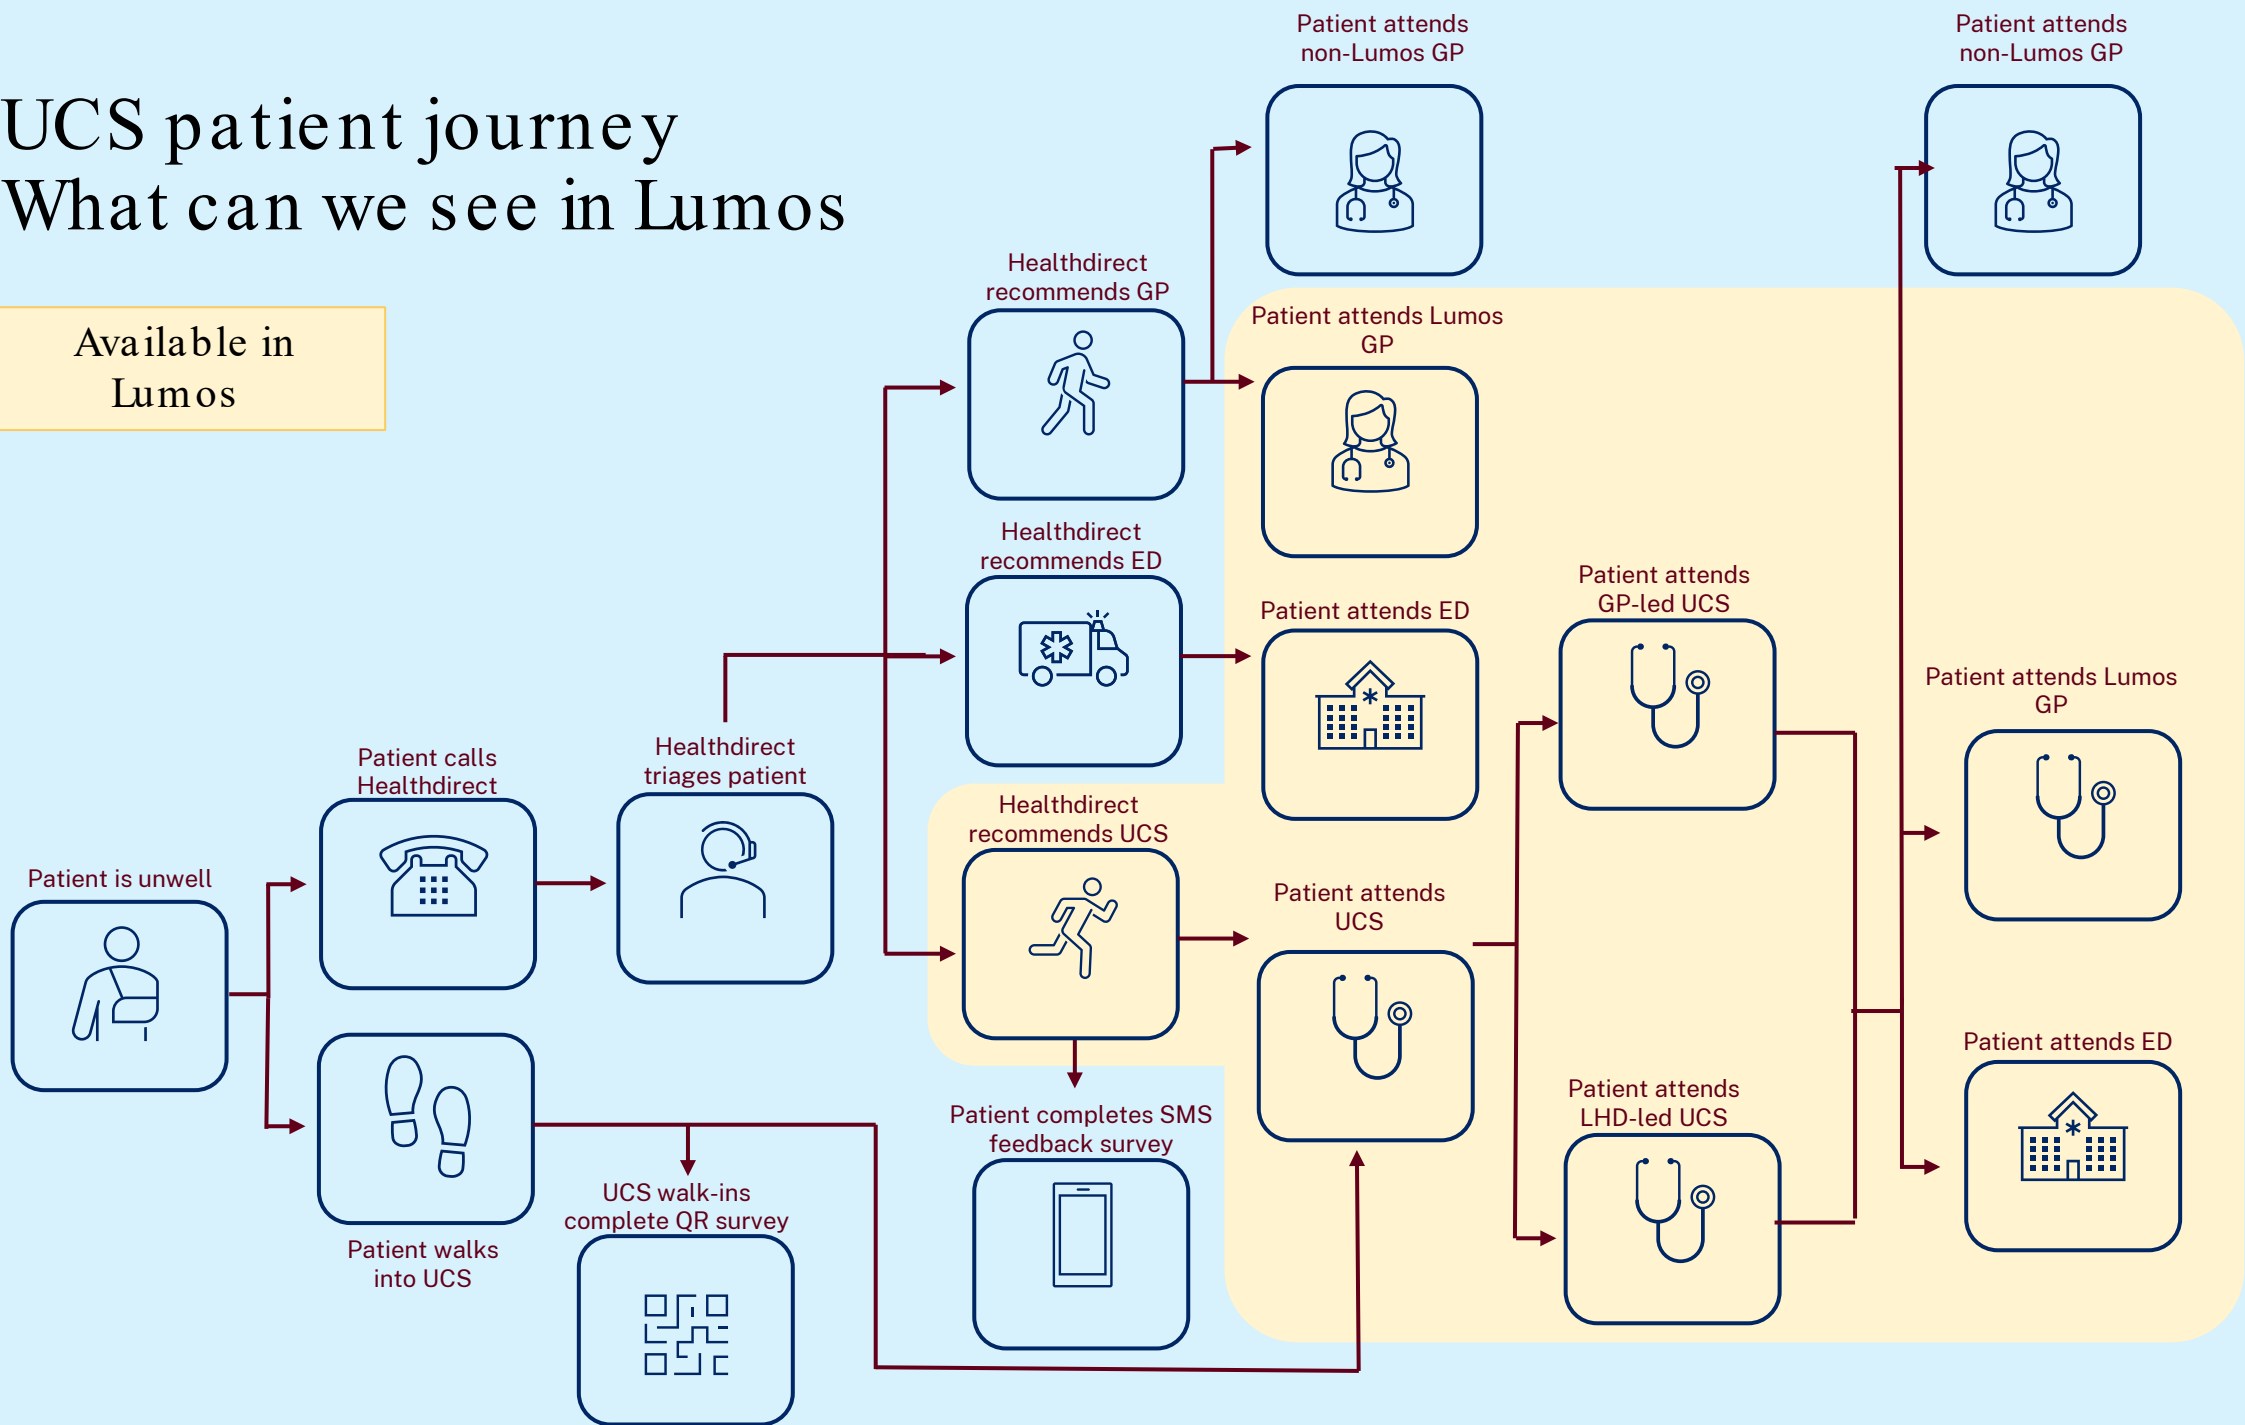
UCS patient journey
What can we see in Lumos

Available in Lumos

Patient is unwell

Patient calls Healthdirect

Healthdirect triages patient

Patient walks into UCS

UCS walk-ins complete QR survey

Healthdirect recommends GP

Healthdirect recommends ED

Healthdirect recommends UCS

Patient completes SMS feedback survey

Patient attends non-Lumos GP

Patient attends Lumos GP

Patient attends ED

Patient attends UCS

Patient attends GP-led UCS

Patient attends LHD-led UCS

Patient attends non-Lumos GP

Patient attends Lumos GP

Patient attends ED